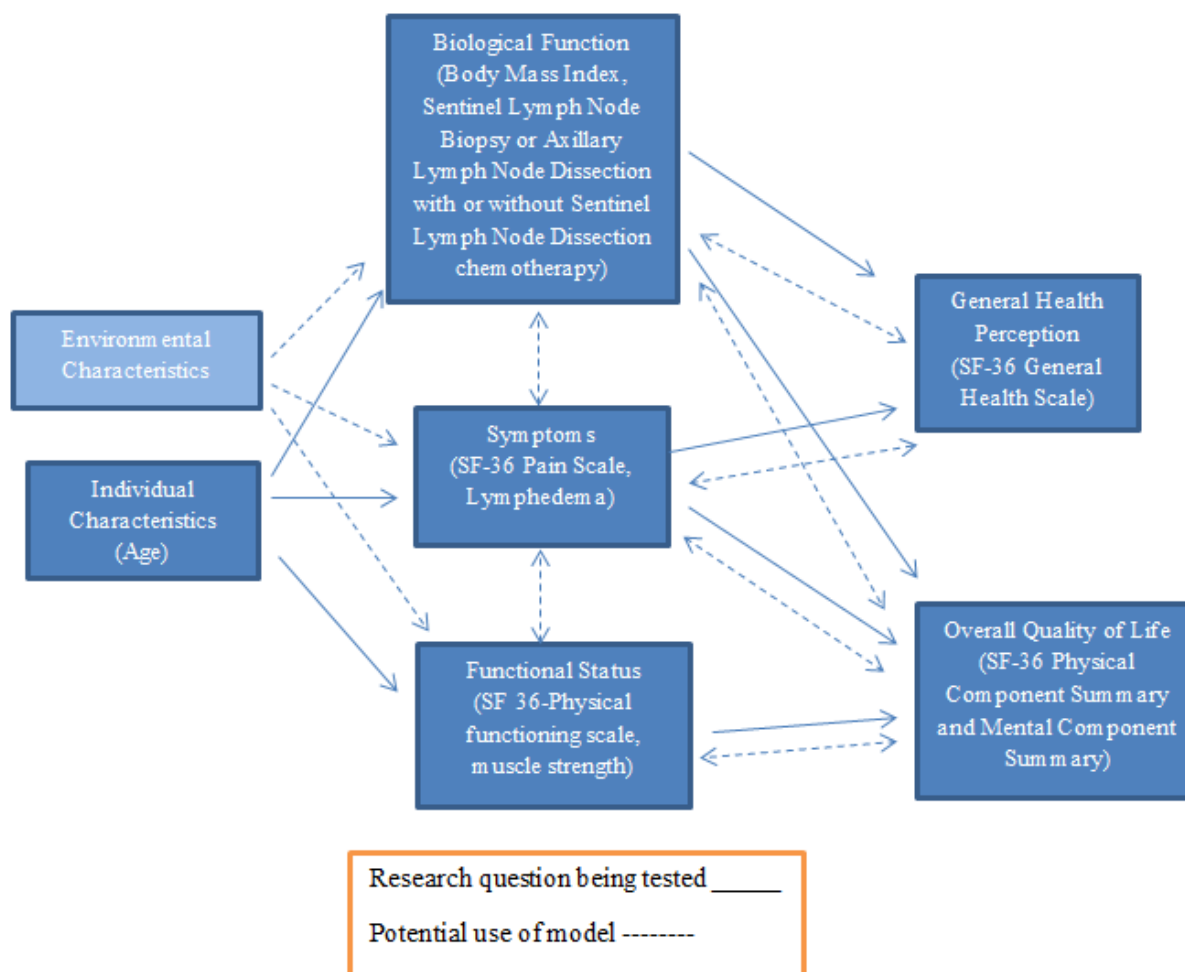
Biological Function (Body Mass Index, Sentinel Lymph Node Biopsy or Axillary Lymph Node Dissection with or without Sentinel Lymph Node Dissection chemotherapy)

Environmental Characteristics

Individual Characteristics (Age)

Symptoms (SF-36 Pain Scale, Lymphedema)

Functional Status (SF 36-Physical functioning scale, muscle strength)

General Health Perception (SF-36 General Health Scale)

Overall Quality of Life (SF-36 Physical Component Summary and Mental Component Summary)

Research question being tested _____

Potential use of model --------